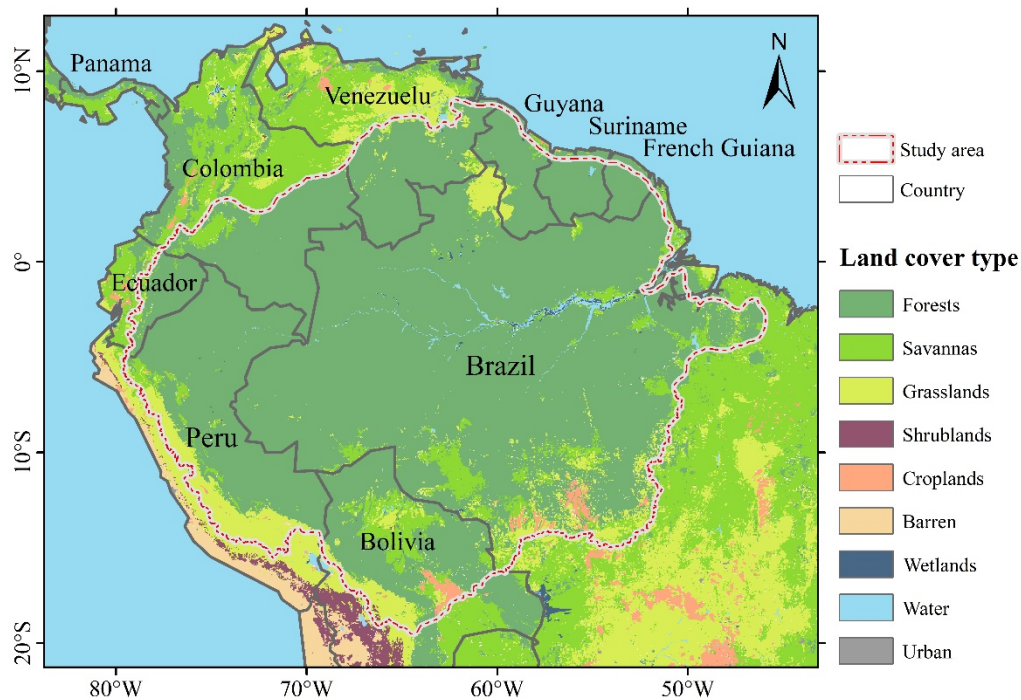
10°N
0°
10°S
20°S
Panama
Venezuelu
Guyana
Suriname
French Guiana
Colombia
Ecuador
Brazil
Peru
Bolivia
N
Study area
Country
Land cover type
Forests
Savannas
Grasslands
Shrublands
Croplands
Barren
Wetlands
Water
Urban
80°W
70°W
60°W
50°W